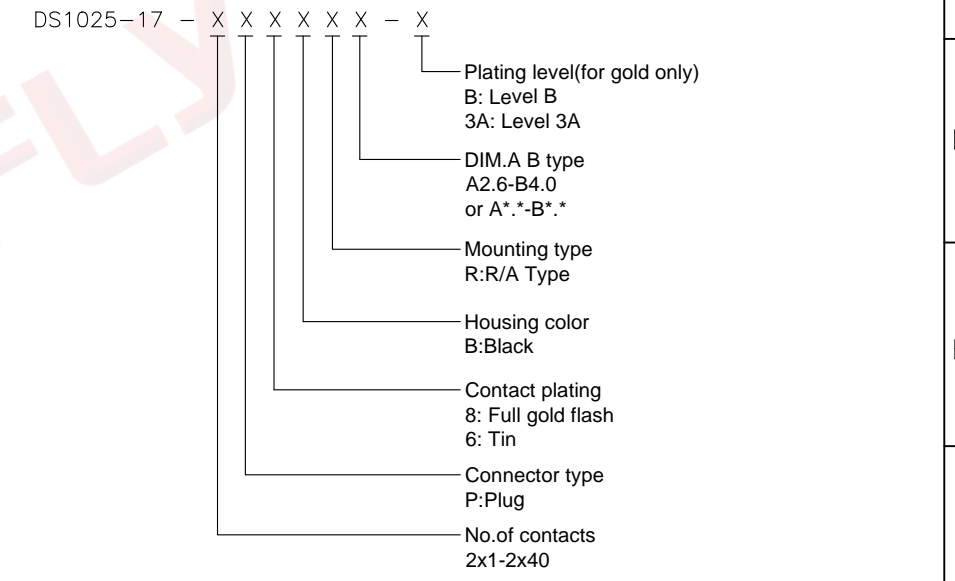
DS1025-17 - X X X X X X - X

Plating level(for gold only)
B: Level B
3A: Level 3A

DIM.A B type
A2.6-B4.0
or A*.*-B*.*

Mounting type
R:R/A Type

Housing color
B:Black

Contact plating
8: Full gold flash
6: Tin

Connector type
P:Plug

No.of contacts
2x1-2x40